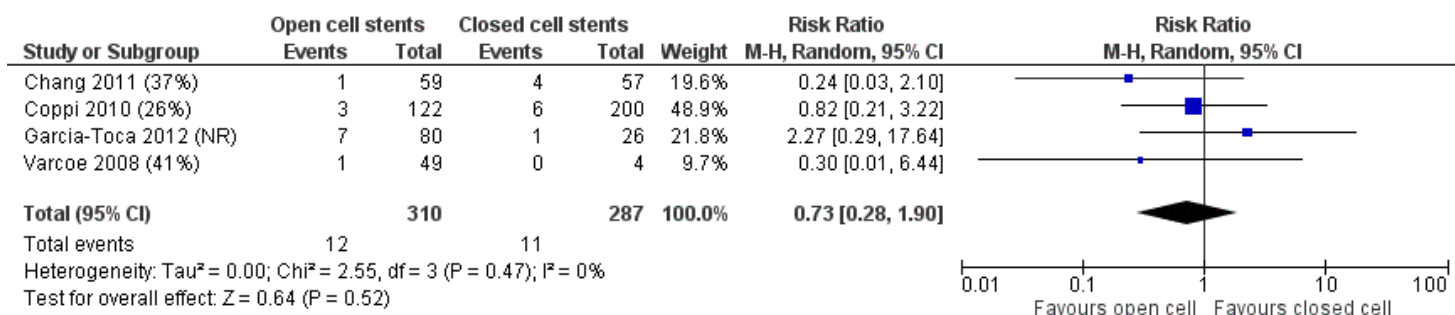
| Study or Subgroup | Open cell stents Events | Open cell stents Total | Closed cell stents Events | Closed cell stents Total | Weight | Risk Ratio M-H, Random, 95% CI |
|---|---|---|---|---|---|---|
| Chang 2011 (37%) | 1 | 59 | 4 | 57 | 19.6% | 0.24 [0.03, 2.10] |
| Coppi 2010 (26%) | 3 | 122 | 6 | 200 | 48.9% | 0.82 [0.21, 3.22] |
| Garcia-Toca 2012 (NR) | 7 | 80 | 1 | 26 | 21.8% | 2.27 [0.29, 17.64] |
| Varcoe 2008 (41%) | 1 | 49 | 0 | 4 | 9.7% | 0.30 [0.01, 6.44] |
| **Total (95% CI)** | | **310** | | **287** | **100.0%** | **0.73 [0.28, 1.90]** |
| Total events | 12 | | 11 | | | |

Heterogeneity: Tau² = 0.00; Chi² = 2.55, df = 3 (P = 0.47); I² = 0%
Test for overall effect: Z = 0.64 (P = 0.52)

Risk Ratio
M-H, Random, 95% CI

0.01 0.1 1 10 100
Favours open cell Favours closed cell